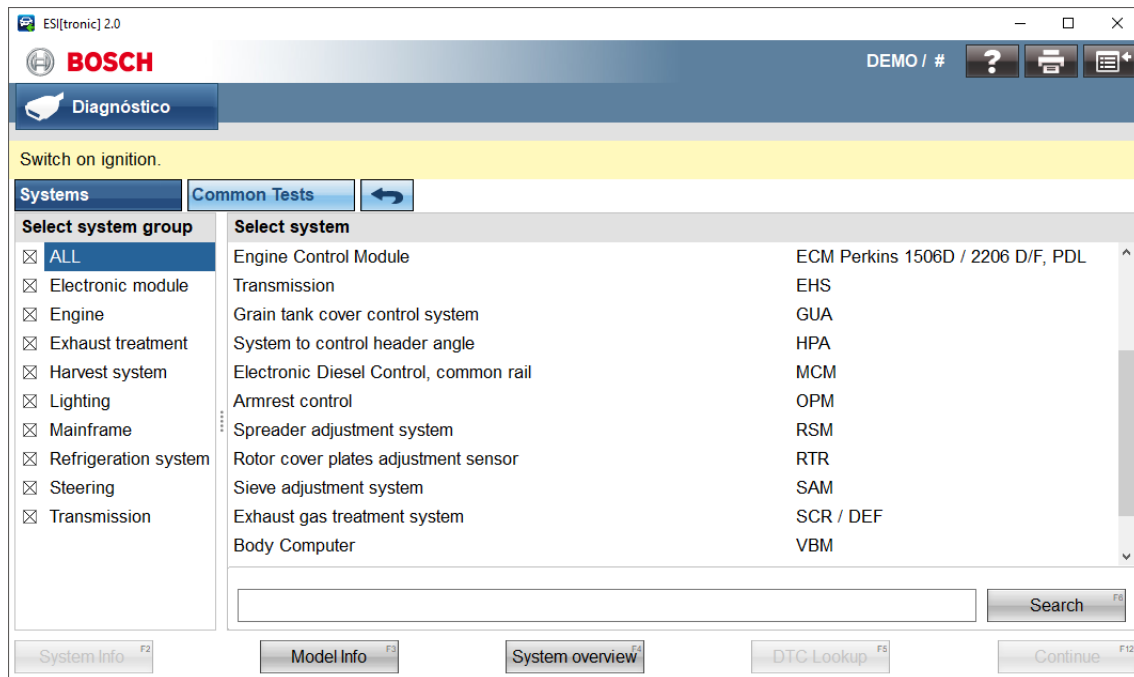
ESI[tronic] 2.0

BOSCH

DEMO / #

Diagnóstico

Switch on ignition.

Systems
Common Tests

Select system group
☒ ALL
☒ Electronic module
☒ Engine
☒ Exhaust treatment
☒ Harvest system
☒ Lighting
☒ Mainframe
☒ Refrigeration system
☒ Steering
☒ Transmission

Select system

| | |
|---|---|
| Engine Control Module | ECM Perkins 1506D / 2206 D/F, PDL |
| Transmission | EHS |
| Grain tank cover control system | GUA |
| System to control header angle | HPA |
| Electronic Diesel Control, common rail | MCM |
| Armrest control | OPM |
| Spreader adjustment system | RSM |
| Rotor cover plates adjustment sensor | RTR |
| Sieve adjustment system | SAM |
| Exhaust gas treatment system | SCR / DEF |
| Body Computer | VBM |

Search F6

System Info F2
Model Info F3
System overview F4
DTC Lookup F5
Continue F12